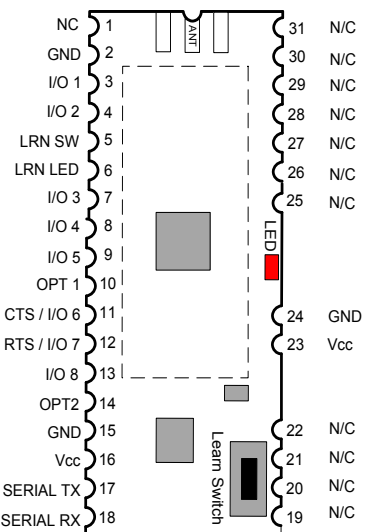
NC 1
GND 2
I/O 1 3
I/O 2 4
LRN SW 5
LRN LED 6
I/O 3 7
I/O 4 8
I/O 5 9
OPT 1 10
CTS / I/O 6 11
RTS / I/O 7 12
I/O 8 13
OPT2 14
GND 15
Vcc 16
SERIAL TX 17
SERIAL RX 18

ANT

31 N/C
30 N/C
29 N/C
28 N/C
27 N/C
26 N/C
25 N/C

LED

24 GND
23 Vcc

Learn Switch

22 N/C
21 N/C
20 N/C
19 N/C